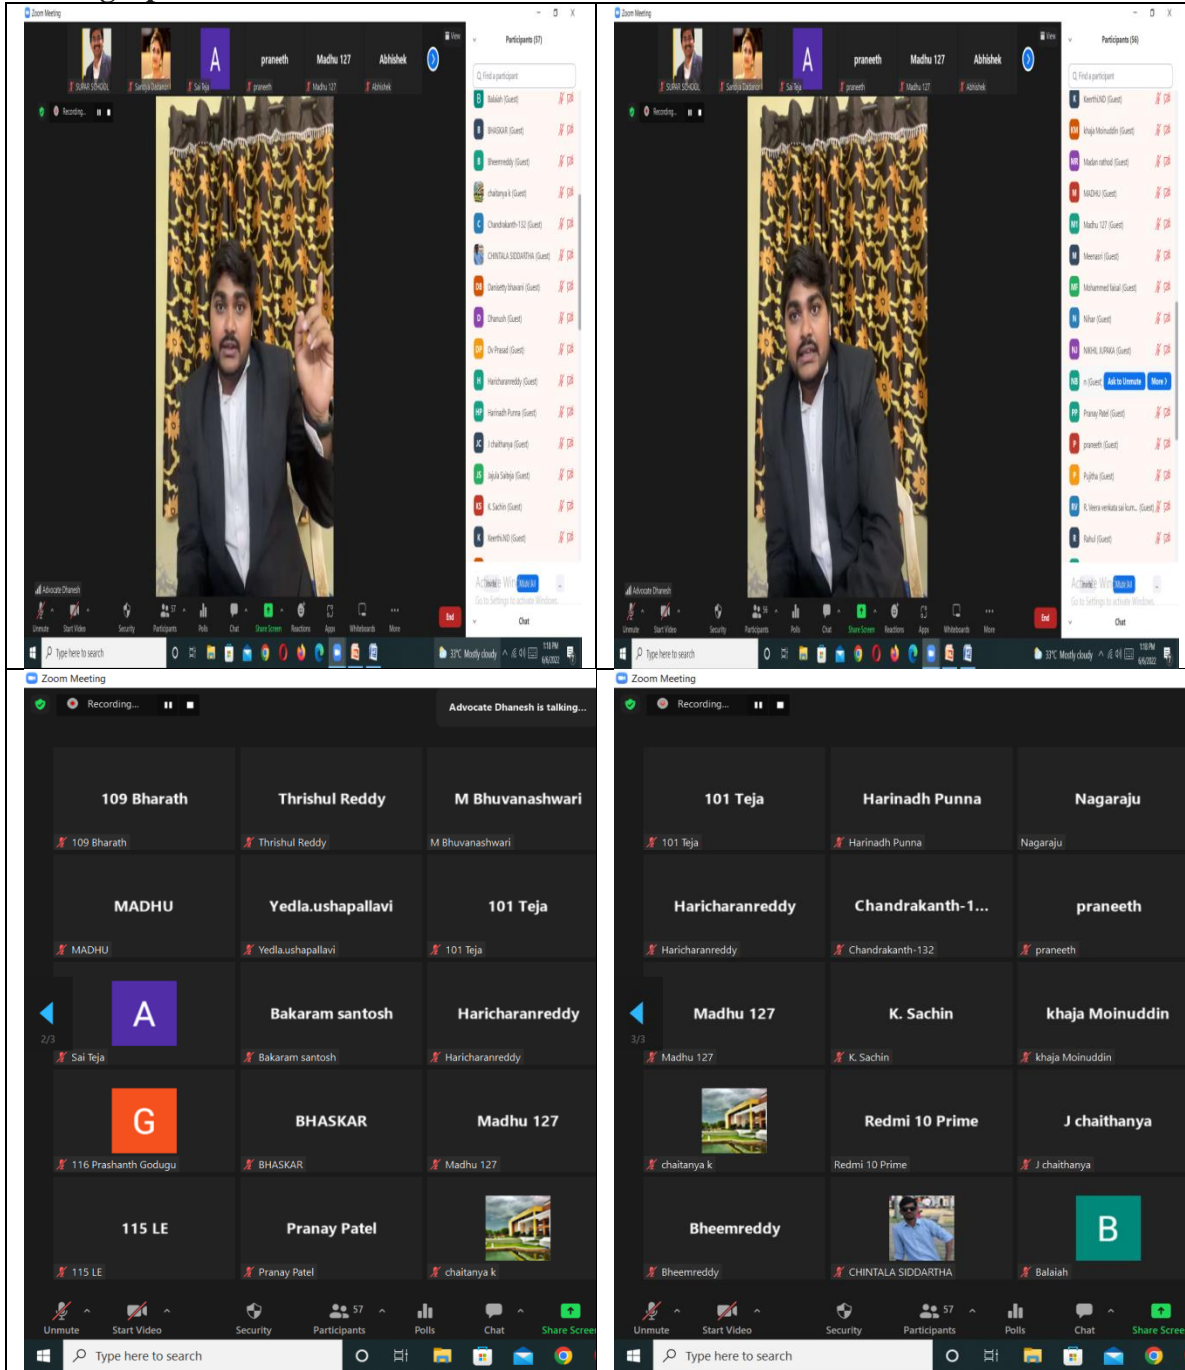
Zoom Meeting

SUPAR SCHOOL | Sandhya Dadanori | Sai Teja | praneeth | Madhu 127 | Abhishek

Recording...

Participants (57)

Find a participant

Balaiah (Guest)
BHASKAR (Guest)
Bheemreddy (Guest)
chaitanya k (Guest)
Chandrakanth-132 (Guest)
CHINTALA SIDDARTHA (Guest)
Danisetty Bhavani (Guest)
Dhanush (Guest)
Dv Prasad (Guest)
Haricharanreddy (Guest)
Harinadh Punna (Guest)
J chaitanya (Guest)
Jajula Sathya (Guest)
K. Sachin (Guest)
Keerthi.ND (Guest)

Advocate Dhanesh

Unmute | Start Video | Security | Participants | Polls | Chat | Share Screen | Reactions | Apps | Whiteboards | More | End

Chat

Activate Windows
Go to Settings to activate Windows.

Type here to search

33°C Mostly cloudy 1:18 PM 6/4/2022

Zoom Meeting

SUPAR SCHOOL | Sandhya Dadanori | Sai Teja | praneeth | Madhu 127 | Abhishek

Recording...

Participants (56)

Find a participant

Keerthi.ND (Guest)
khaja Moinuddin (Guest)
Madan rathod (Guest)
MADHU (Guest)
Madhu 127 (Guest)
Meenasri (Guest)
Mohammed faisal (Guest)
Nihar (Guest)
NIKHIL JUPAKA (Guest)
n (Guest) Ask to Unmute More
Pranay Patel (Guest)
praneeth (Guest)
Pujitha (Guest)
R. Veera venkata sai kum... (Guest)
Rahul (Guest)

Advocate Dhanesh

Unmute | Start Video | Security | Participants | Polls | Chat | Share Screen | Reactions | Apps | Whiteboards | More | End

Chat

Activate Windows
Go to Settings to activate Windows.

Type here to search

33°C Mostly cloudy 1:18 PM 6/4/2022

Zoom Meeting

Recording...

Advocate Dhanesh is talking...

| 109 Bharath | Thrishul Reddy | M Bhuvanashwari |
|---|---|---|
| 109 Bharath | Thrishul Reddy | M Bhuvanashwari |
| MADHU | Yedla.ushapallavi | 101 Teja |
| MADHU | Yedla.ushapallavi | 101 Teja |
| A | Bakaram santosh | Haricharanreddy |
| Sai Teja | Bakaram santosh | Haricharanreddy |
| G | BHASKAR | Madhu 127 |
| 116 Prashanth Godugu | BHASKAR | Madhu 127 |
| 115 LE | Pranay Patel | |
| 115 LE | Pranay Patel | chaitanya k |

2/3

Unmute | Start Video | Security | 57 Participants | Polls | Chat | Share Screen

Type here to search

Zoom Meeting

Recording...

| 101 Teja | Harinadh Punna | Nagaraju |
|---|---|---|
| 101 Teja | Harinadh Punna | Nagaraju |
| Haricharanreddy | Chandrakanth-1... | praneeth |
| Haricharanreddy | Chandrakanth-132 | praneeth |
| Madhu 127 | K. Sachin | khaja Moinuddin |
| Madhu 127 | K. Sachin | khaja Moinuddin |
| | Redmi 10 Prime | J chaithanya |
| chaitanya k | Redmi 10 Prime | J chaithanya |
| Bheemreddy | | B |
| Bheemreddy | CHINTALA SIDDARTHA | Balaiah |

3/3

Unmute | Start Video | Security | 57 Participants | Polls | Chat | Share Screen

Type here to search